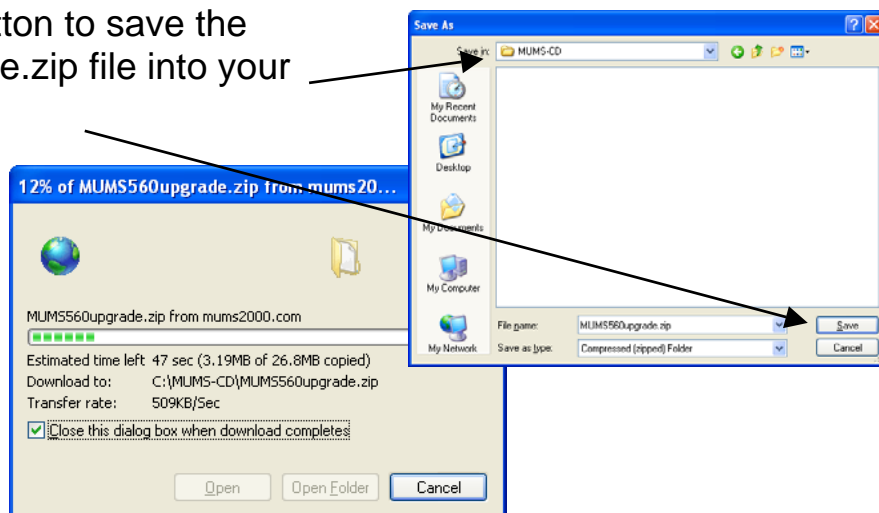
tton to save the
e.zip file into your

Save As

Save in: MUMS-CD

My Recent Documents

Desktop

My Documents

My Computer

My Network

File name: MUMS560upgrade.zip

Save as type: Compressed (zipped) Folder

Save

Cancel

12% of MUMS560upgrade.zip from mums20...

MUMS560upgrade.zip from mums2000.com

Estimated time left 47 sec (3.19MB of 26.8MB copied)

Download to: C:\MUMS-CD\MUMS560upgrade.zip

Transfer rate: 509KB/Sec

Close this dialog box when download completes

Open

Open Folder

Cancel